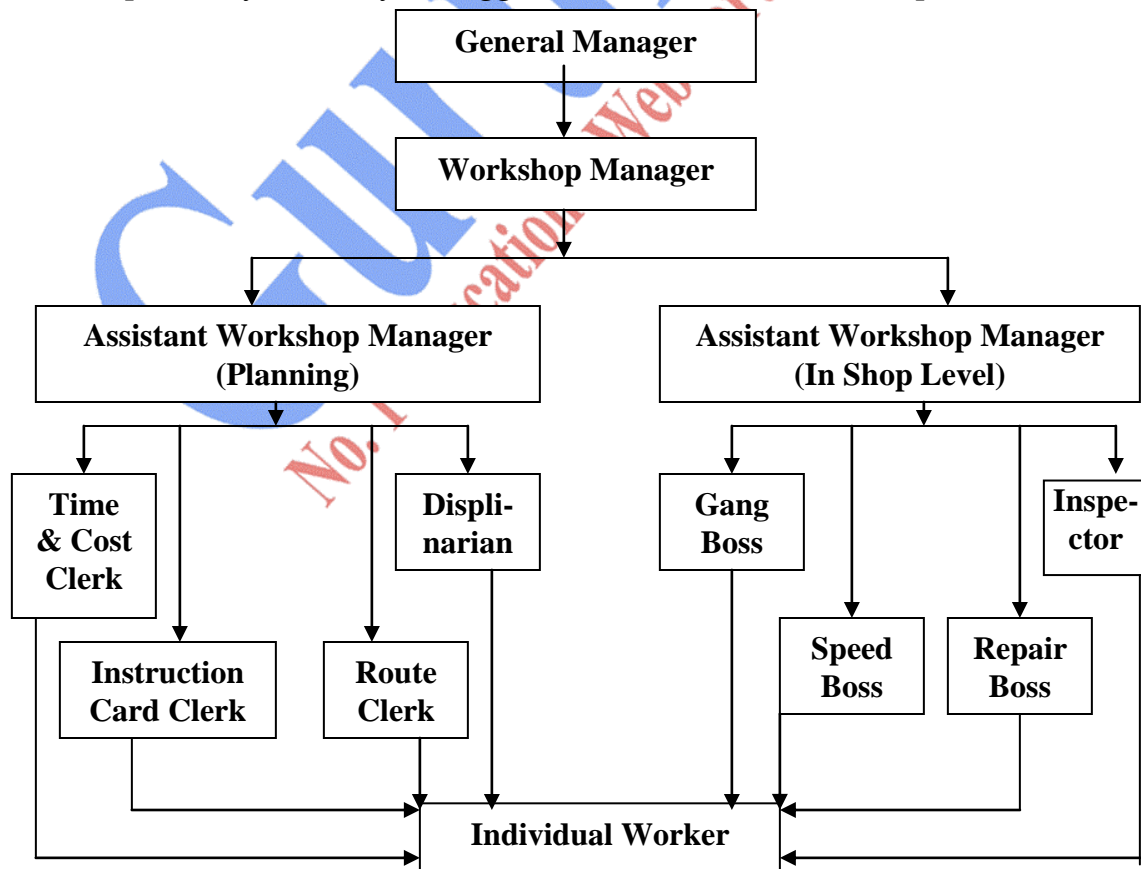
General Manager

Workshop Manager

Assistant Workshop Manager (Planning)

Assistant Workshop Manager (In Shop Level)

Time & Cost Clerk

Instruction Card Clerk

Route Clerk

Displinarian

Gang Boss

Speed Boss

Repair Boss

Inspector

Individual Worker

No. 1 Education Website